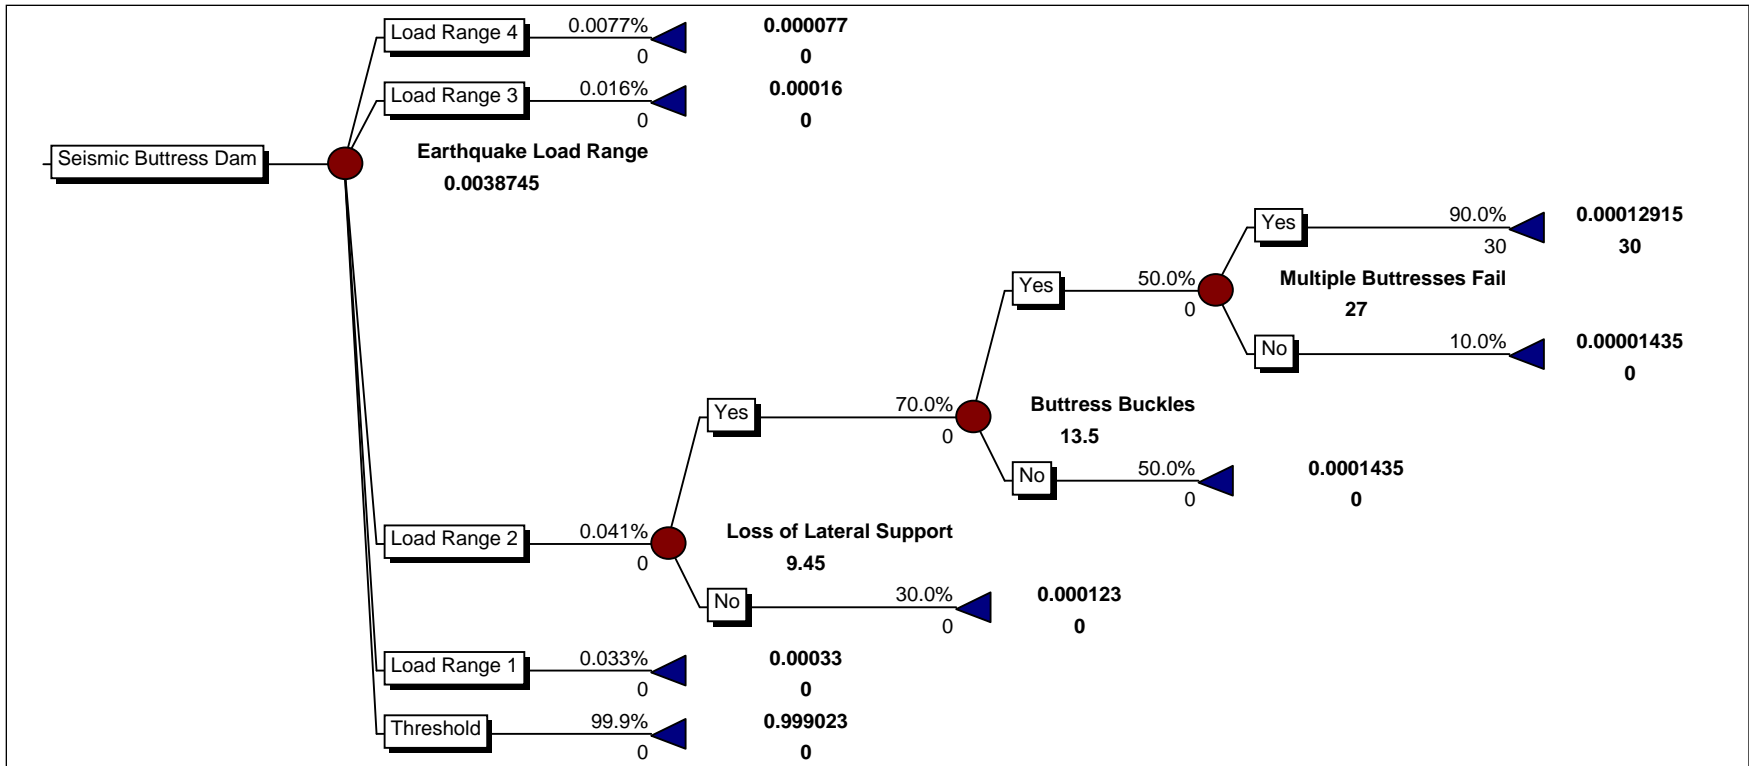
Seismic Buttress Dam

Earthquake Load Range
0.0038745

Load Range 4
0.0077%
0
0.000077
0

Load Range 3
0.016%
0
0.00016
0

Yes
90.0%
30
0.00012915
30

Multiple Buttresses Fail
27

Yes
50.0%
0

No
10.0%
0.00001435
0

Yes
70.0%
0

Buttress Buckles
13.5

No
50.0%
0
0.0001435
0

Load Range 2
0.041%
0

Loss of Lateral Support
9.45

No
30.0%
0
0.000123
0

Load Range 1
0.033%
0
0.00033
0

Threshold
99.9%
0
0.999023
0